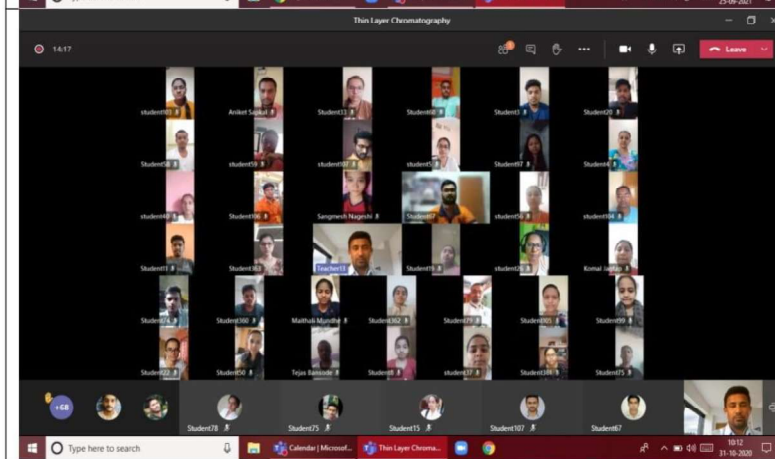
25-09-2021

Thin Layer Chromatography

14:17

Leave

student03 Aniket Sapkal Student13 Student68 Student3 Student20

Student58 student59 student107 Student5 Student97 Student4

student40 Student106 Sangmesh Nageshi Student7 student56 student104

Student11 Student363 Teacher13 Student19 student26 Komal Jagtap

Student74 Student360 Maithali Mundhe Student362 Student79 Student305 Student99

Student22 Student50 Tejas Bansode Student8 student37 Student308 Student75

+68 Student78 Student75 Student15 Student107 Student67

Type here to search

Calendar | Microsof...

Thin Layer Chroma...

10:12
31-10-2020